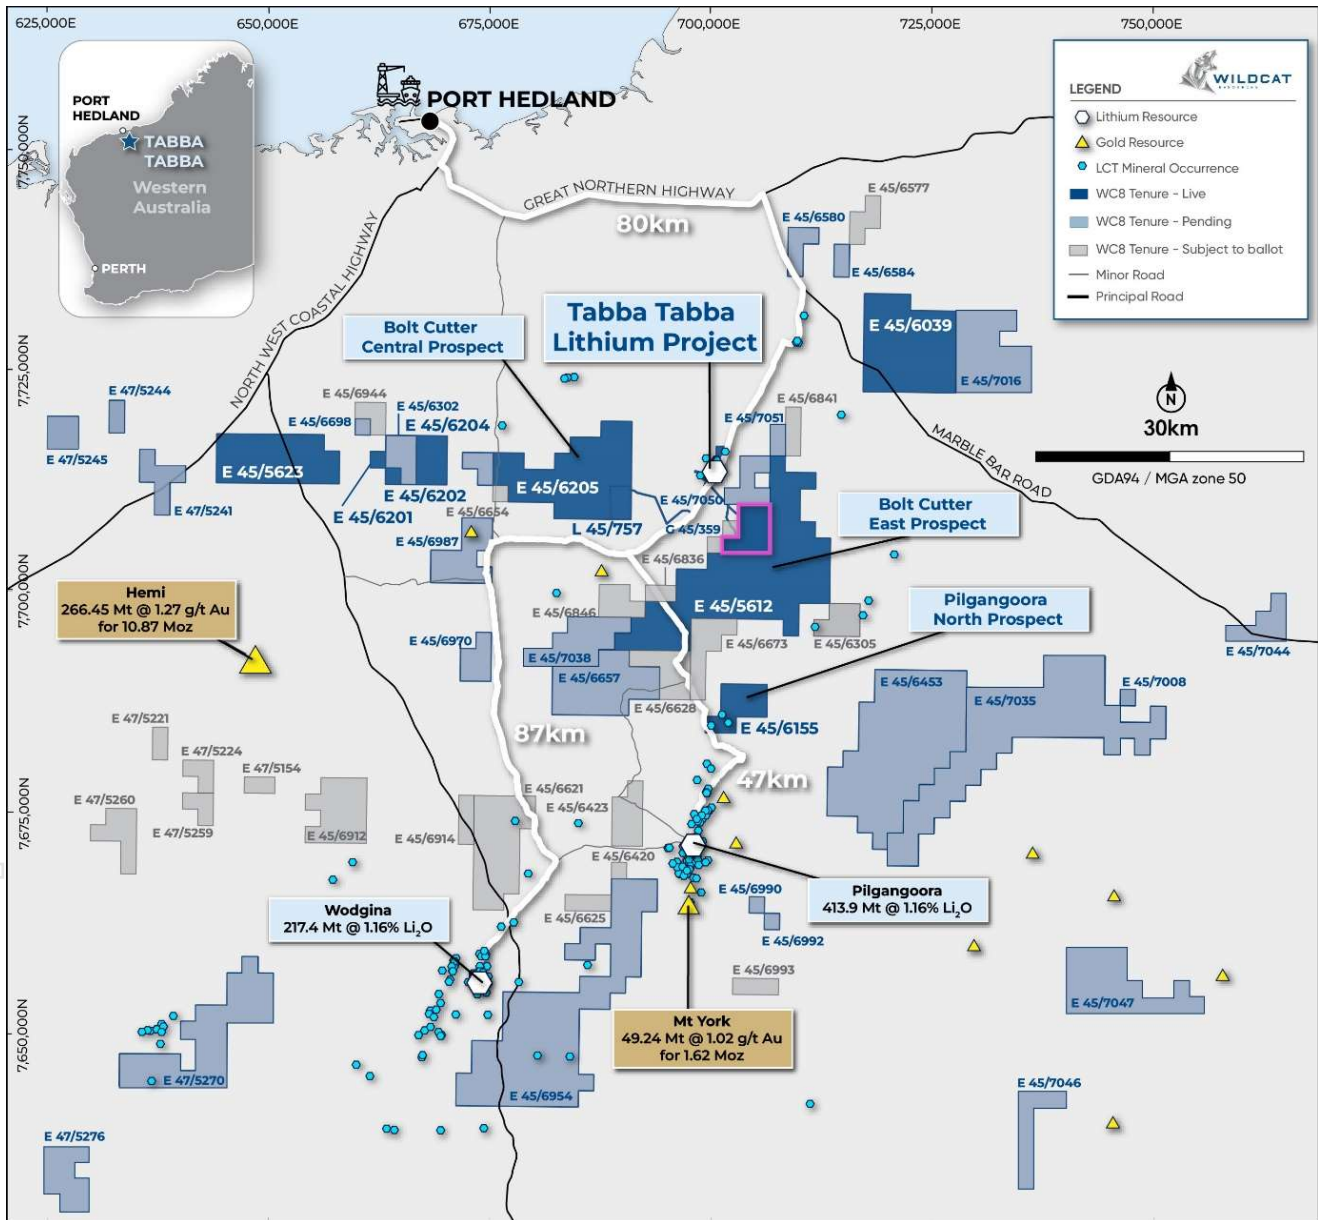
625,000E
650,000E
675,000E
700,000E
725,000E
750,000E

7,750,000N
7,725,000N
7,700,000N
7,675,000N
7,650,000N

PORT HEDLAND
TABBA TABBA
Western Australia
PERTH

PORT HEDLAND

LEGEND
WILDCAT
Lithium Resource
Gold Resource
LCT Mineral Occurrence
WC8 Tenure - Live
WC8 Tenure - Pending
WC8 Tenure - Subject to ballot
Minor Road
Principal Road

N
30km
GDA94 / MGA zone 50

GREAT NORTHERN HIGHWAY
80km
NORTH WEST COASTAL HIGHWAY
MARBLE BAR ROAD
87km
47km

Tabba Tabba Lithium Project
Bolt Cutter Central Prospect
Bolt Cutter East Prospect
Pilgangoora North Prospect

Hemi
266.45 Mt @ 1.27 g/t Au
for 10.87 Moz

Wodgina
217.4 Mt @ 1.16% $Li_2O$

Pilgangoora
413.9 Mt @ 1.16% $Li_2O$

Mt York
49.24 Mt @ 1.02 g/t Au
for 1.62 Moz

E 45/6577
E 45/6580
E 45/6584
E 45/6039
E 45/7016
E 45/6841
E 45/7051
E 47/5244
E 47/5245
E 47/5241
E 45/6944
E 45/6302
E 45/6698
E 45/6204
E 45/5623
E 45/6202
E 45/6201
E 45/6205
E 45/7050
L 45/757
G 45/359
E 45/6654
E 45/6987
E 45/6836
E 45/6846
E 45/5612
E 45/6970
E 45/7038
E 45/6673
E 45/6305
E 45/6657
E 45/6628
E 45/6155
E 45/7044
E 45/6453
E 45/7035
E 45/7008
E 47/5221
E 47/5224
E 47/5154
E 47/5260
E 47/5259
E 45/6912
E 45/6914
E 45/6621
E 45/6423
E 45/6420
E 45/6990
E 45/6992
E 45/6625
E 45/6993
E 45/7047
E 47/5270
E 45/6954
E 45/7046
E 47/5276